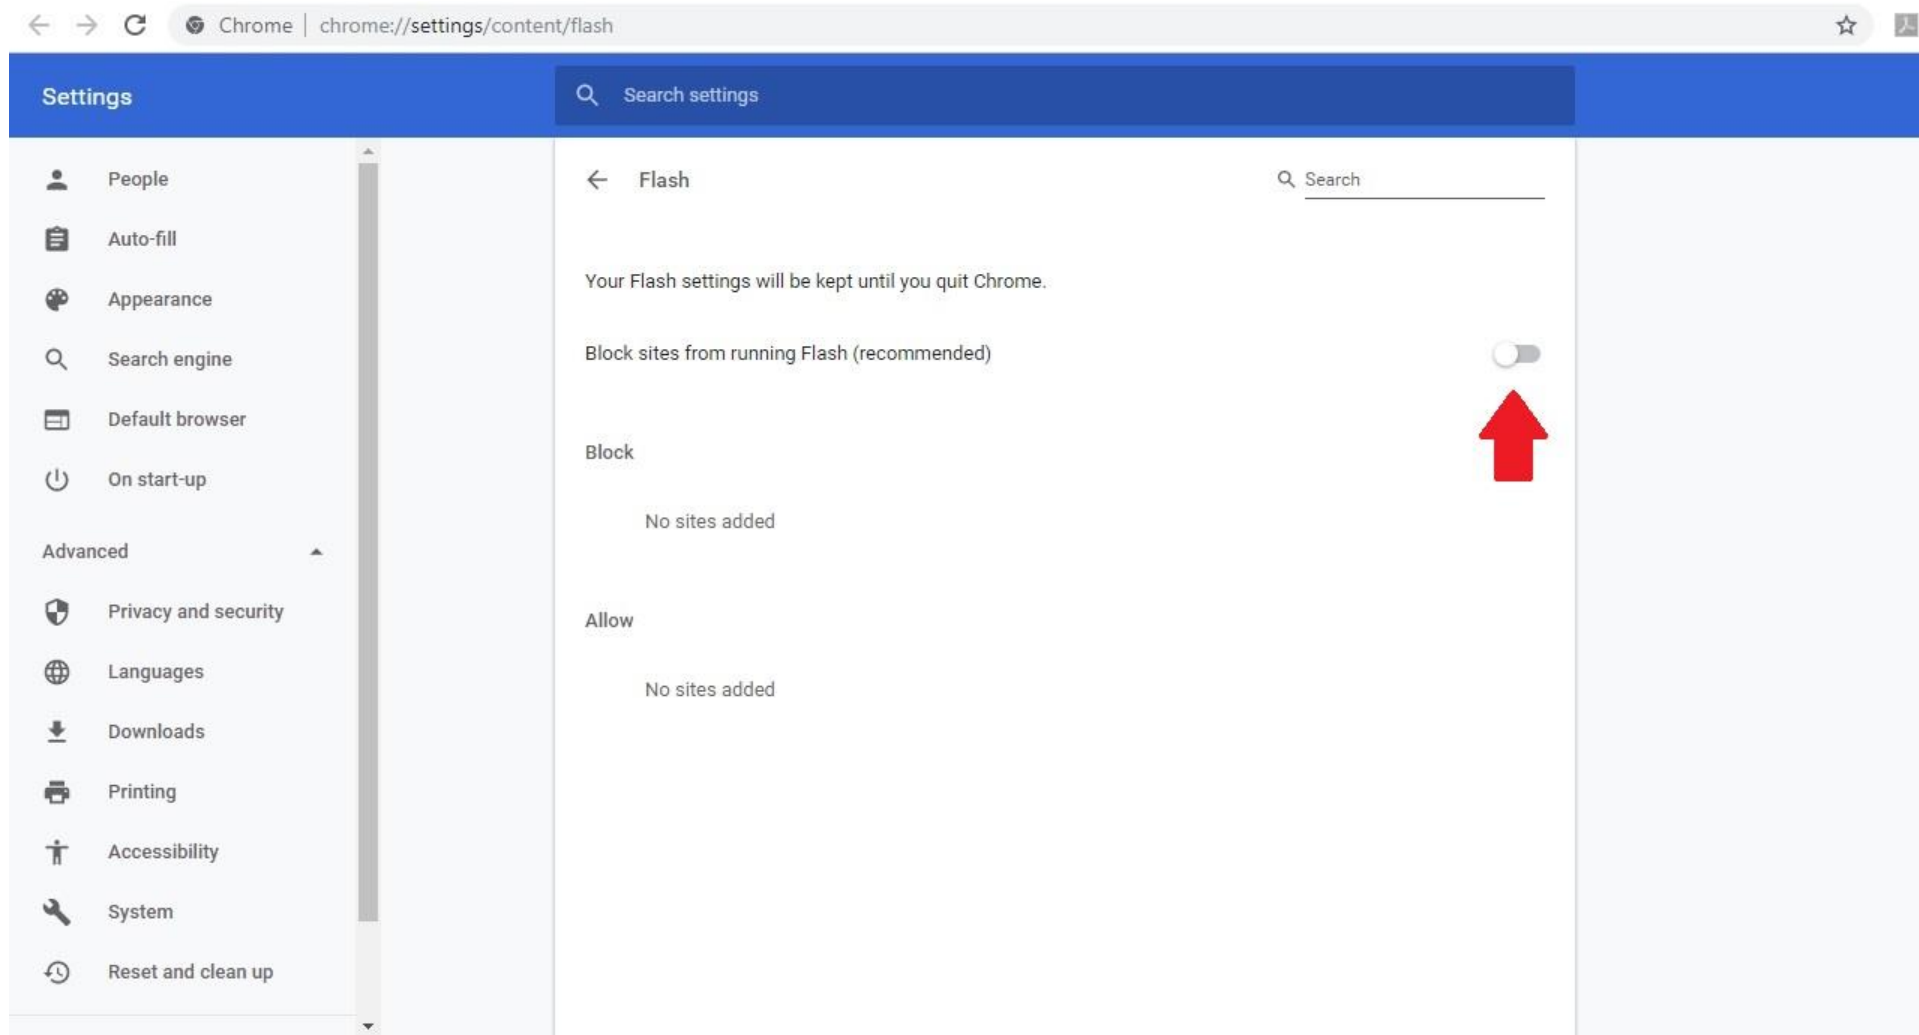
Chrome | chrome://settings/content/flash

Settings

Search settings

People

Auto-fill

Appearance

Search engine

Default browser

On start-up

Advanced

Privacy and security

Languages

Downloads

Printing

Accessibility

System

Reset and clean up

Flash

Search

Your Flash settings will be kept until you quit Chrome.

Block sites from running Flash (recommended)

Block

No sites added

Allow

No sites added